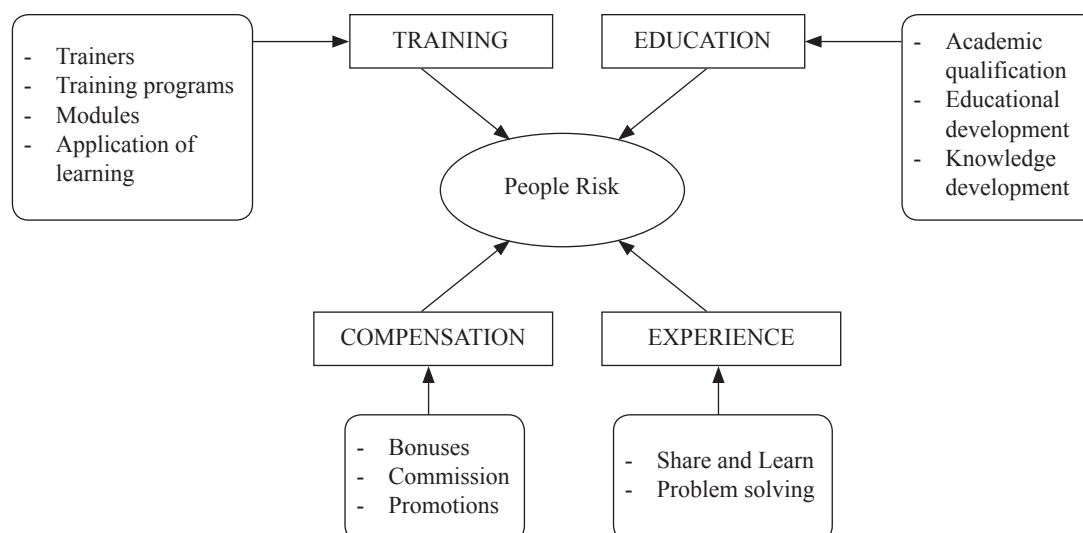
- Trainers
- Training programs
- Modules
- Application of learning

TRAINING

EDUCATION

- Academic qualification
- Educational development
- Knowledge development

People Risk

COMPENSATION

EXPERIENCE

- Bonuses
- Commission
- Promotions

- Share and Learn
- Problem solving